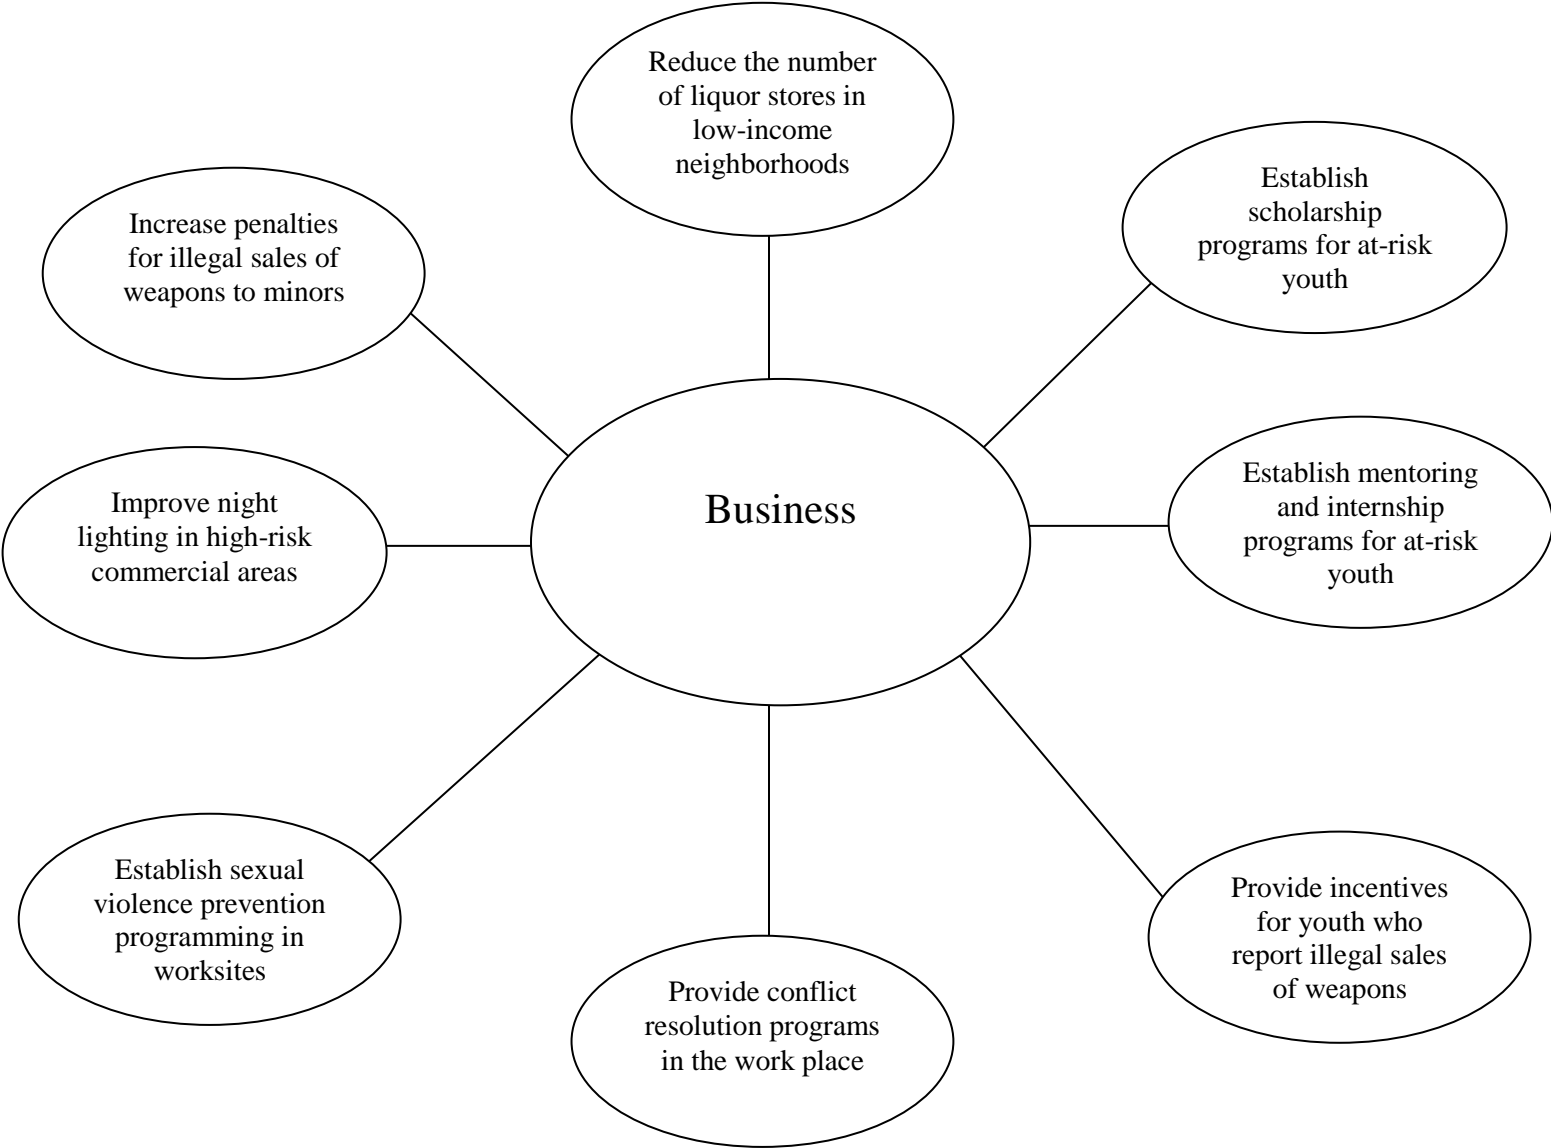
Reduce the number of liquor stores in low-income neighborhoods

Increase penalties for illegal sales of weapons to minors

Establish scholarship programs for at-risk youth

Business

Improve night lighting in high-risk commercial areas

Establish mentoring and internship programs for at-risk youth

Establish sexual violence prevention programming in worksites

Provide conflict resolution programs in the work place

Provide incentives for youth who report illegal sales of weapons